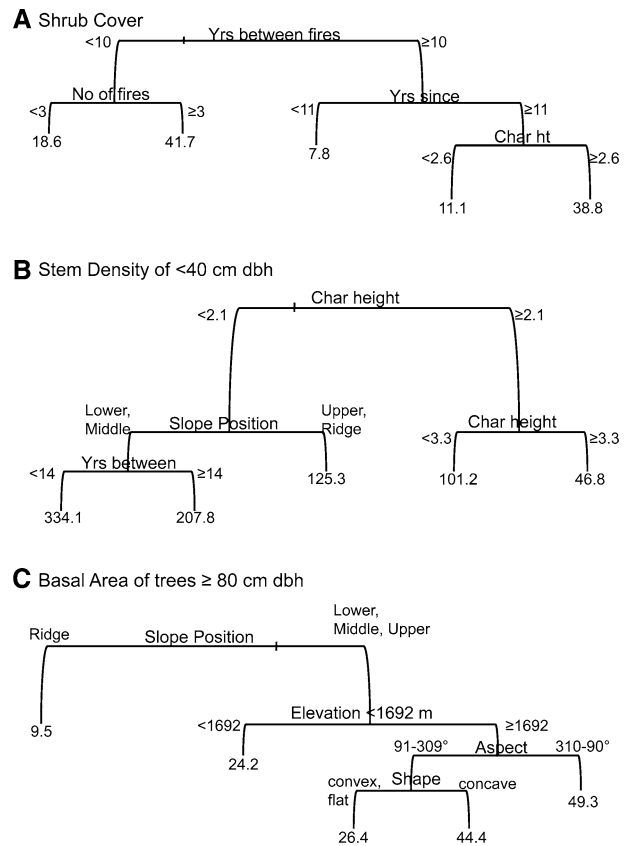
**A** Shrub Cover

Yrs between fires

<10

≥10

No of fires

<3

≥3

18.6

41.7

Yrs since

<11

≥11

7.8

Char ht

<2.6

≥2.6

11.1

38.8

**B** Stem Density of <40 cm dbh

Char height

<2.1

≥2.1

Lower, Middle

Slope Position

Upper, Ridge

Char height

<3.3

≥3.3

Yrs between

<14

≥14

125.3

101.2

46.8

334.1

207.8

**C** Basal Area of trees ≥ 80 cm dbh

Ridge

Slope Position

Lower, Middle, Upper

9.5

Elevation <1692 m

<1692

≥1692

24.2

91-309°

Aspect

310-90°

convex, flat

Shape

concave

49.3

26.4

44.4